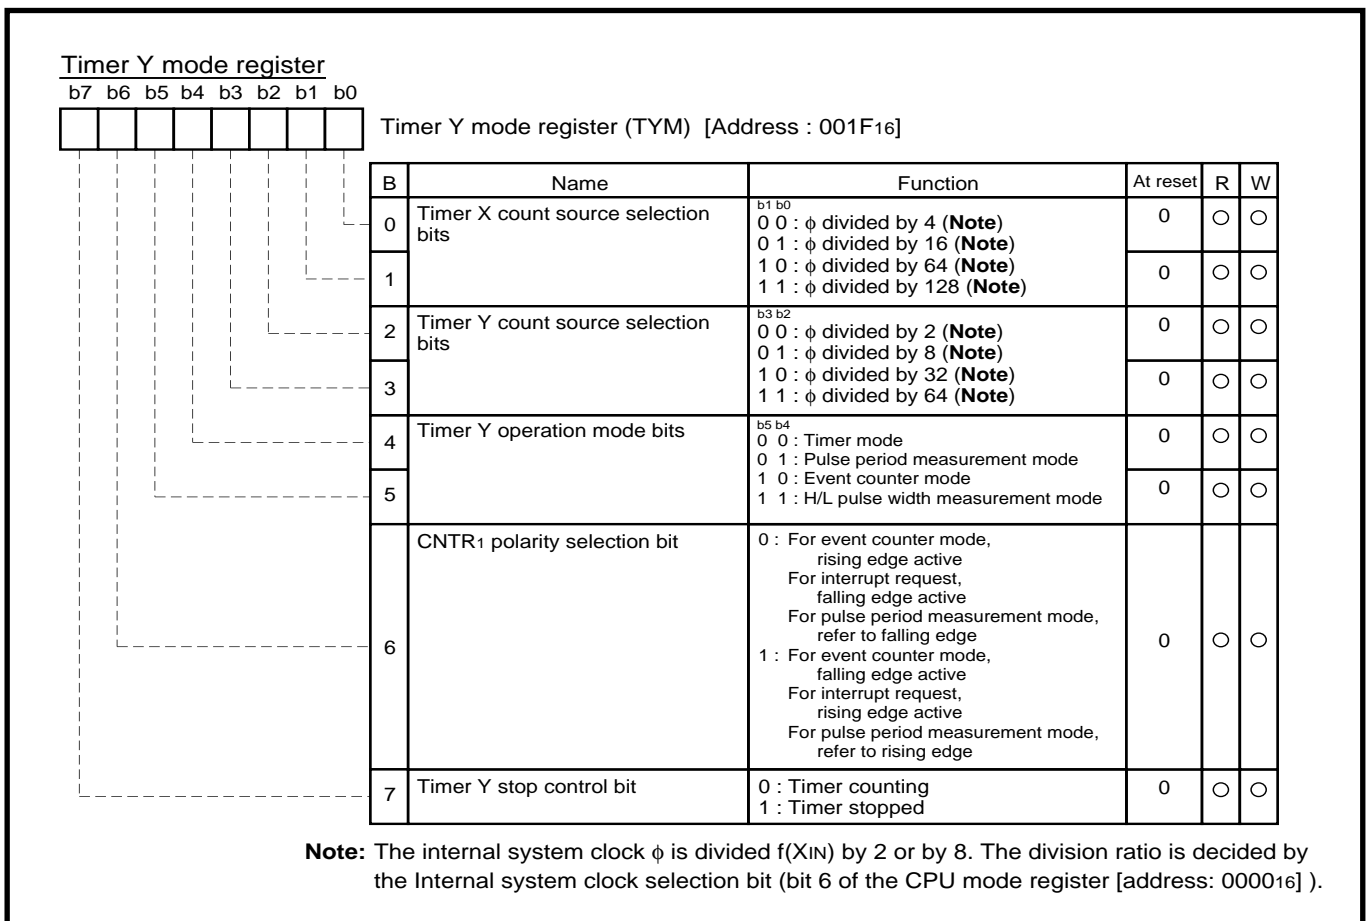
Timer Y mode register

b7 b6 b5 b4 b3 b2 b1 b0

Timer Y mode register (TYM) [Address : 001F$_{16}$]

| B | Name | Function | At reset | R | W |
|---|---|---|---|---|---|
| 0 | Timer X count source selection bits | b1 b0<br>0 0 : $\phi$ divided by 4 (**Note**)<br>0 1 : $\phi$ divided by 16 (**Note**) | 0 | ○ | ○ |
| 1 | | 1 0 : $\phi$ divided by 64 (**Note**)<br>1 1 : $\phi$ divided by 128 (**Note**) | 0 | ○ | ○ |
| 2 | Timer Y count source selection bits | b3 b2<br>0 0 : $\phi$ divided by 2 (**Note**)<br>0 1 : $\phi$ divided by 8 (**Note**) | 0 | ○ | ○ |
| 3 | | 1 0 : $\phi$ divided by 32 (**Note**)<br>1 1 : $\phi$ divided by 64 (**Note**) | 0 | ○ | ○ |
| 4 | Timer Y operation mode bits | b5 b4<br>0 0 : Timer mode<br>0 1 : Pulse period measurement mode | 0 | ○ | ○ |
| 5 | | 1 0 : Event counter mode<br>1 1 : H/L pulse width measurement mode | 0 | ○ | ○ |
| 6 | CNTR$_1$ polarity selection bit | 0 : For event counter mode, rising edge active<br>For interrupt request, falling edge active<br>For pulse period measurement mode, refer to falling edge<br>1 : For event counter mode, falling edge active<br>For interrupt request, rising edge active<br>For pulse period measurement mode, refer to rising edge | 0 | ○ | ○ |
| 7 | Timer Y stop control bit | 0 : Timer counting<br>1 : Timer stopped | 0 | ○ | ○ |

**Note:** The internal system clock $\phi$ is divided f(X$_{IN}$) by 2 or by 8. The division ratio is decided by the Internal system clock selection bit (bit 6 of the CPU mode register [address: 0000$_{16}$] ).